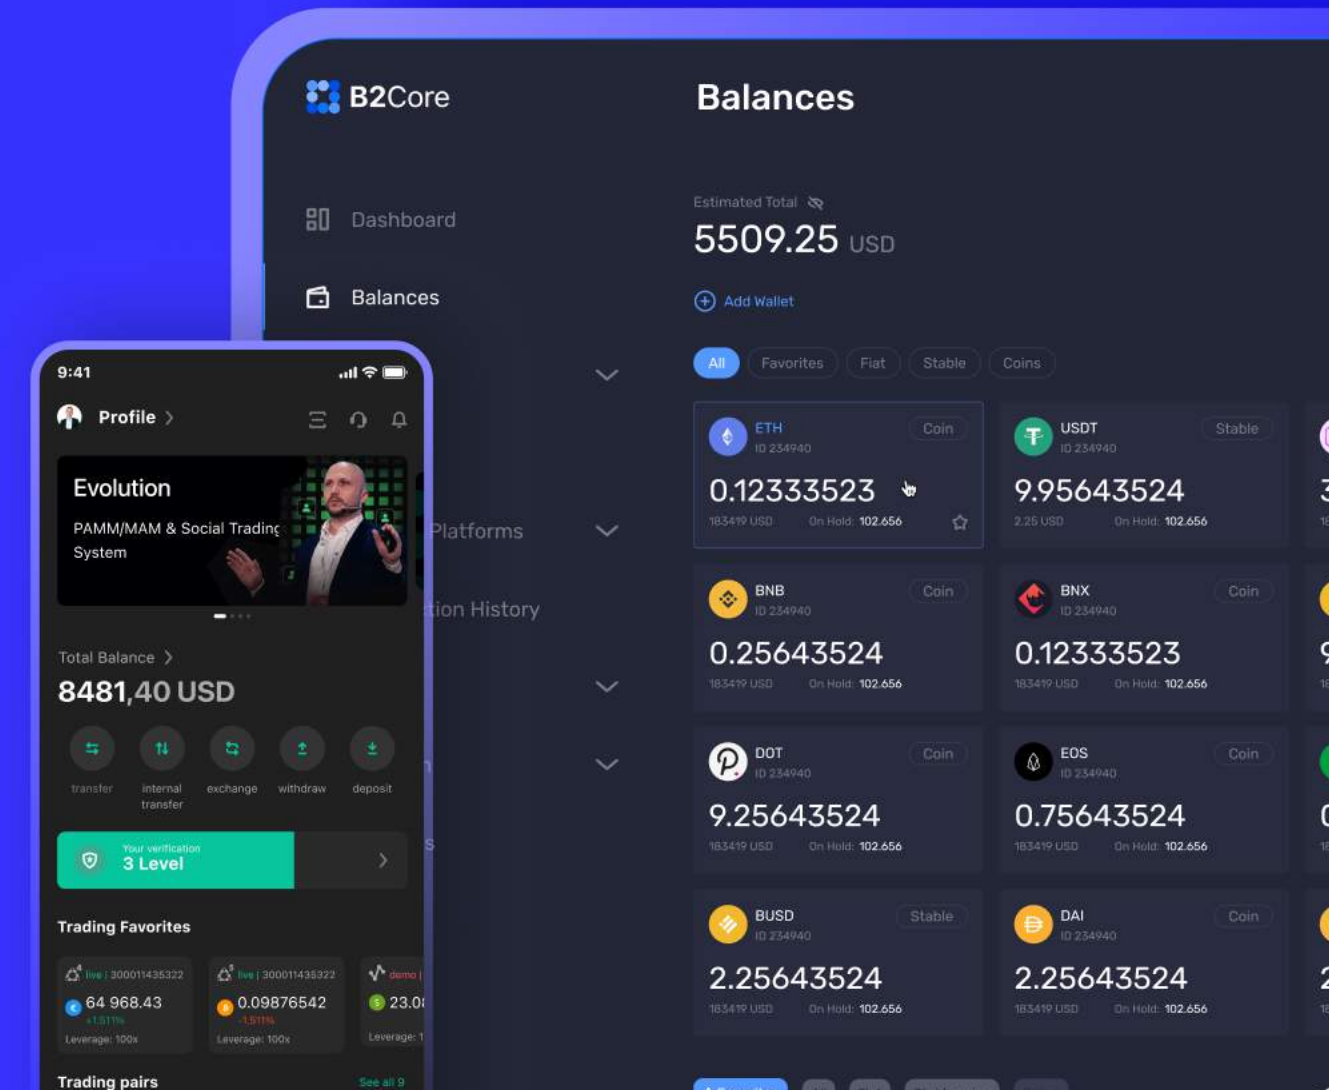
B2Core

Dashboard

Balances

Platforms

tion History

Balances

Estimated Total
5509.25 USD

Add Wallet

All Favorites Fiat Stable Coins

| ETH ID 234940 Coin 0.12333523 183419 USD On Hold: 102.656 | USDT ID 234940 Stable 9.95643524 2.25 USD On Hold: 102.656 |
|---|---|
| BNB ID 234940 Coin 0.25643524 183419 USD On Hold: 102.656 | BNX ID 234940 Coin 0.12333523 183419 USD On Hold: 102.656 |
| DOT ID 234940 Coin 9.25643524 183419 USD On Hold: 102.656 | EOS ID 234940 Coin 0.75643524 183419 USD On Hold: 102.656 |
| BUSD ID 234940 Stable 2.25643524 183419 USD On Hold: 102.656 | DAI ID 234940 Coin 2.25643524 183419 USD On Hold: 102.656 |

9:41

Profile

Evolution
PAMM/MAM & Social Trading System

Total Balance
8481,40 USD

transfer internal transfer exchange withdraw deposit

Your verification
3 Level

Trading Favorites

live | 300011435322
64 968.43
+1.511%
Leverage: 100x

live | 300011435322
0.09876542
-1.511%
Leverage: 100x

demo |
23.0
Leverage: 1

Trading pairs
See all 9